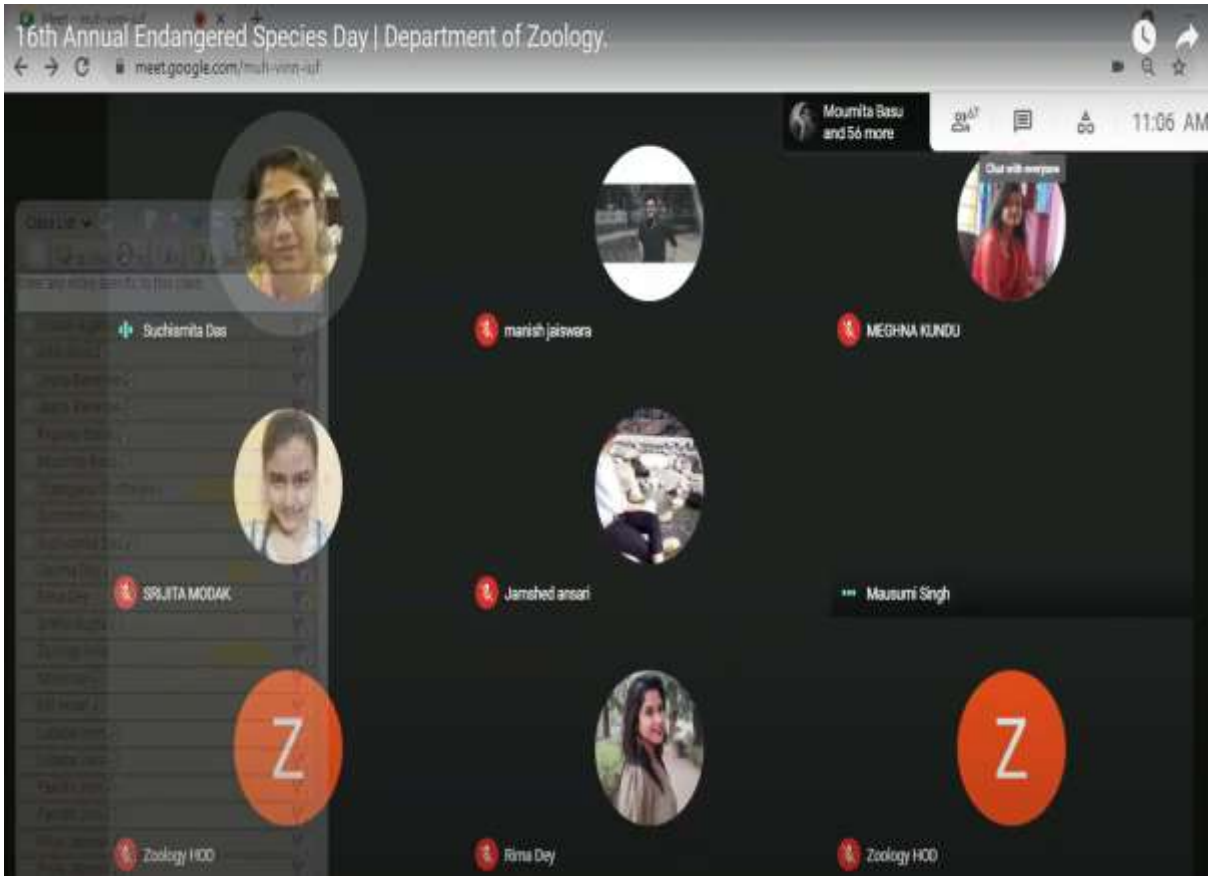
16th Annual Endangered Species Day | Department of Zoology.

meet.google.com/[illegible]

Moumita Basu and 56 more

67

11:06 AM

Chat with everyone

Suchismita Das

manish jaiswara

MEGHNA KUNDU

SRIJITA MODAK

Jamshed ansari

Mausumi Singh

Z

Z

Zoology HOD

Rima Dey

Zoology HOD